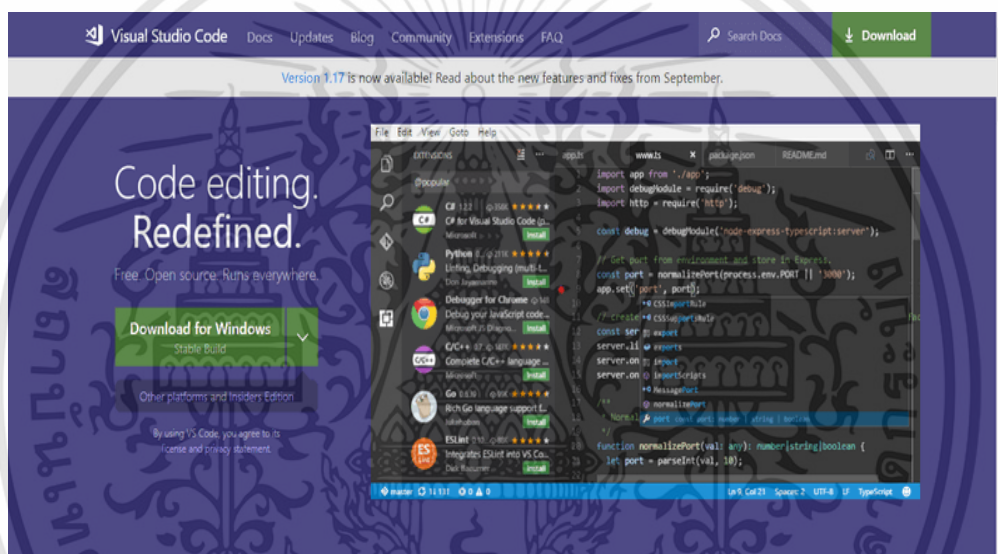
Visual Studio Code Docs Updates Blog Community Extensions FAQ

Search Docs

Download

Version 1.17 is now available! Read about the new features and fixes from September.

Code editing.
Redefined.

Free. Open source. Runs everywhere.

Download for Windows
Stable Build

Other platforms and Insiders Edition

By using VS Code, you agree to its license and privacy statement.

File Edit View Goto Help

EXTENSIONS

@popular

C# 1.2.2
C# for Visual Studio Code (p...
Microsoft
Install

Python
Linting, Debugging (multi-t...
Don Jayamanne
Install

Debugger for Chrome
Debug your JavaScript code...
Microsoft JS Diagnos...
Install

C/C++
Complete C/C++ language ...
Microsoft
Install

Go
Rich Go language support f...
lukehoban
Install

ESLint
Integrates ESLint into VS Co...
Dirk Baeumer
Install

app.ts www.ts package.json README.md

import app from './app';
import debugModule = require('debug');
import http = require('http');

const debug = debugModule('node-express-typescript:server');

// Get port from environment and store in Express.
const port = normalizePort(process.env.PORT || '3000');
app.set('port', port);

// create
const ser
server.li
server.on
server.on

CSSImportRule
CSSSupportsRule
export
exports
import
importScripts
MessagePort
normalizePort
port const port: number | string | boolean

/**
* Normal
*/
function normalizePort(val: any): number|string|boolean {
let port = parseInt(val, 10);

master 1↓ 131↑ 0 ⚠ 0

Ln 9, Col 21 Spaces: 2 UTF-8 LF TypeScript